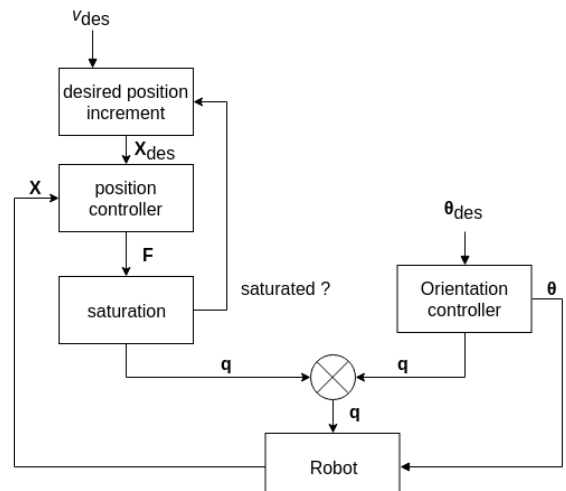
$v_{des}$

desired position increment

$\mathbf{X}_{des}$

$\mathbf{X}$

position controller

$\boldsymbol{\theta}_{des}$

$\mathbf{F}$

saturation

saturated ?

Orientation controller

$\boldsymbol{\theta}$

$\mathbf{q}$

$\mathbf{q}$

$\mathbf{q}$

Robot